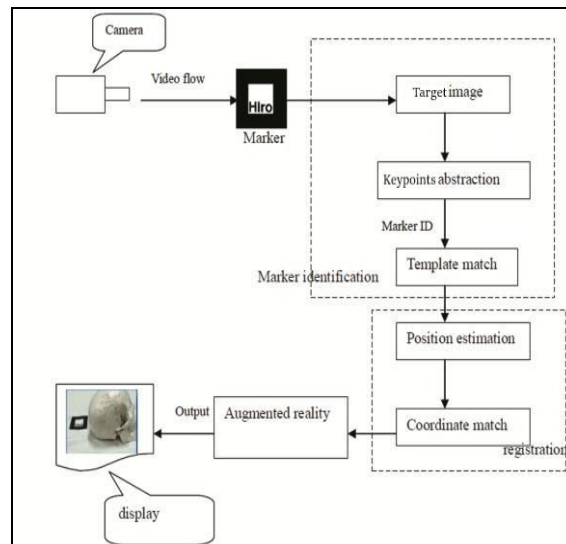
Camera

Video flow

Hiro

Marker

Target image

Keypoints abstraction

Marker ID

Template match

Marker identification

Position estimation

Output

Augmented reality

Coordinate match

registration

display